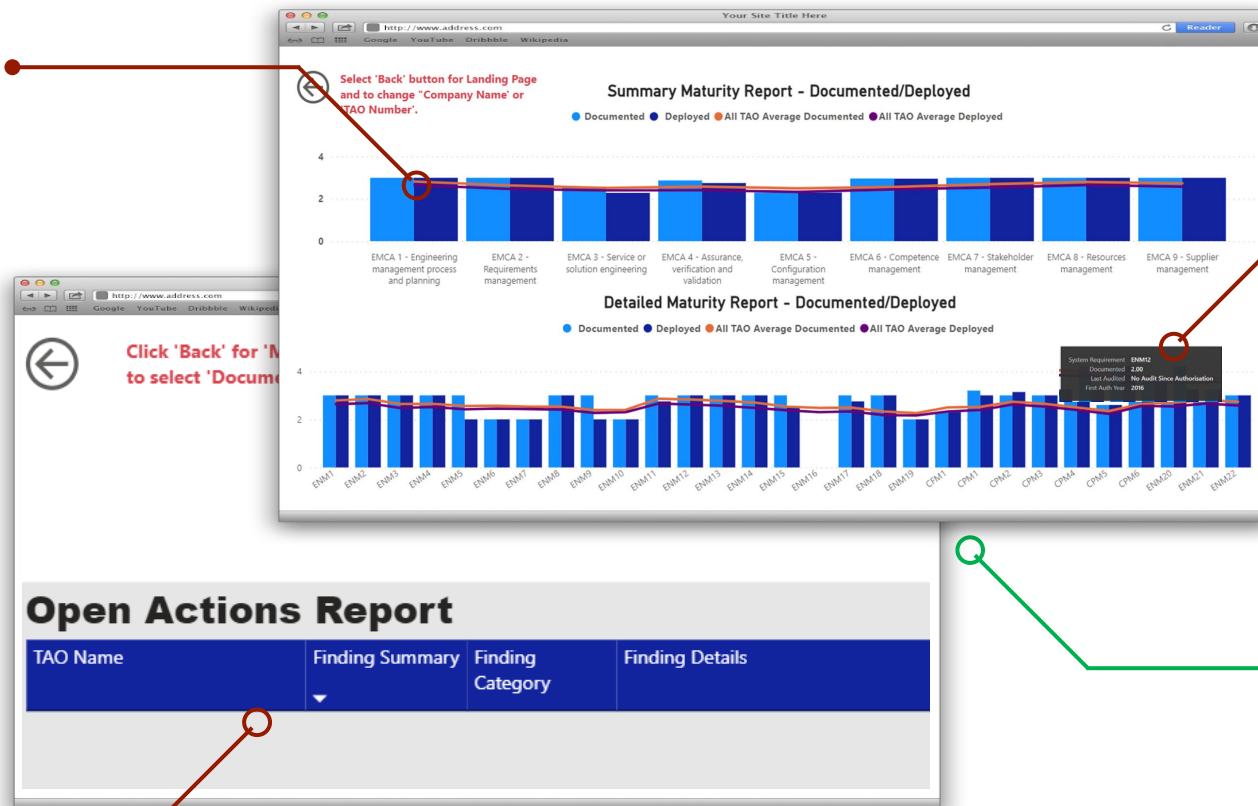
Your Site Title Here
http://www.address.com
Reader
Google YouTube Dribbble Wikipedia

Select 'Back' button for Landing Page and to change "Company Name' or TAO Number'.

Summary Maturity Report - Documented/Deployed

Documented Deployed All TAO Average Documented All TAO Average Deployed

4
2
0

EMCA 1 - Engineering management process and planning
EMCA 2 - Requirements management
EMCA 3 - Service or solution engineering
EMCA 4 - Assurance, verification and validation
EMCA 5 - Configuration management
EMCA 6 - Competence management
EMCA 7 - Stakeholder management
EMCA 8 - Resources management
EMCA 9 - Supplier management

Detailed Maturity Report - Documented/Deployed

Documented Deployed All TAO Average Documented All TAO Average Deployed

System Requirement ENM12
Documented 2.00
Last Audited No Audit Since Authorisation
First Auth Year 2016

4
2
0

ENM1 ENM2 ENM3 ENM4 ENM5 ENM6 ENM7 ENM8 ENM9 ENM10 ENM11 ENM12 ENM13 ENM14 ENM15 ENM16 ENM17 ENM18 ENM19 CFM1 CPM1 CPM2 CPM3 CPM4 CPM5 CPM6 ENM20 ENM21 ENM22

http://www.address.com
Google YouTube Dribbble Wikiped

Click 'Back' for 'M
to select 'Docume

Open Actions Report

| TAO Name | Finding Summary | Finding Category | Finding Details |
|---|---|---|---|